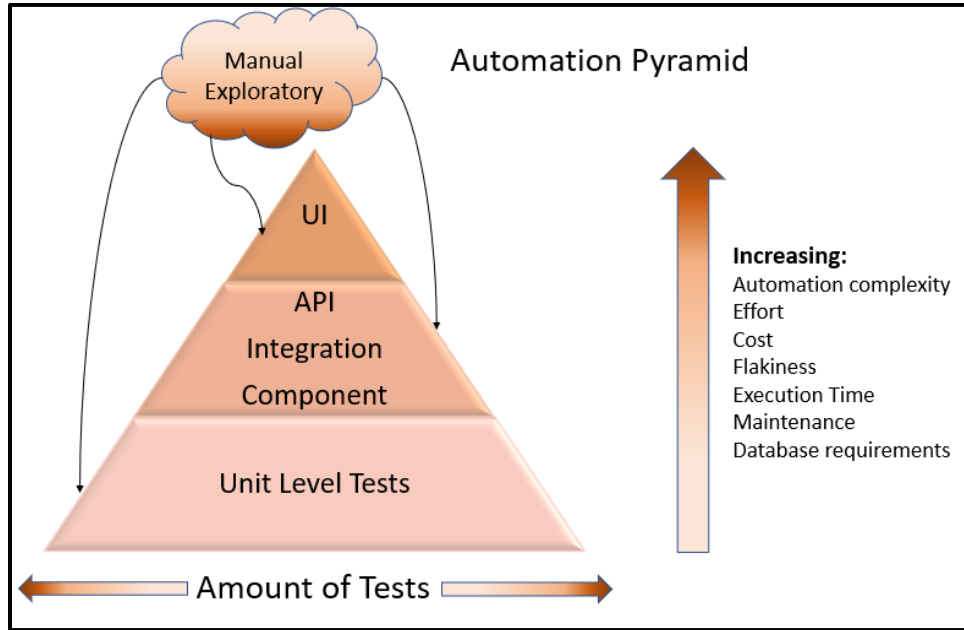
Manual
Exploratory

Automation Pyramid

UI

API
Integration
Component

Unit Level Tests

**Increasing:**
Automation complexity
Effort
Cost
Flakiness
Execution Time
Maintenance
Database requirements

Amount of Tests